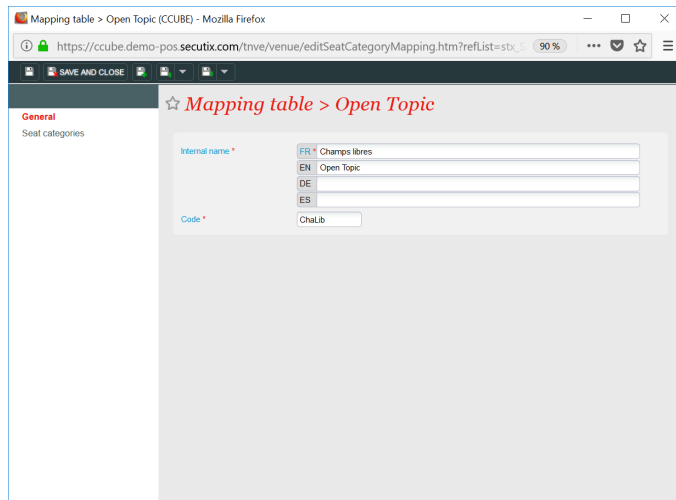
Mapping table > Open Topic (CCUBE) - Mozilla Firefox

https://ccube.demo-pos.secutix.com/tnve/venue/editSeatCategoryMapping.htm?refList=stx_S

90 %

SAVE AND CLOSE

General

Seat categories

Mapping table > Open Topic

Internal name *

FR * Champs libres

EN Open Topic

DE

ES

Code *

ChaLib